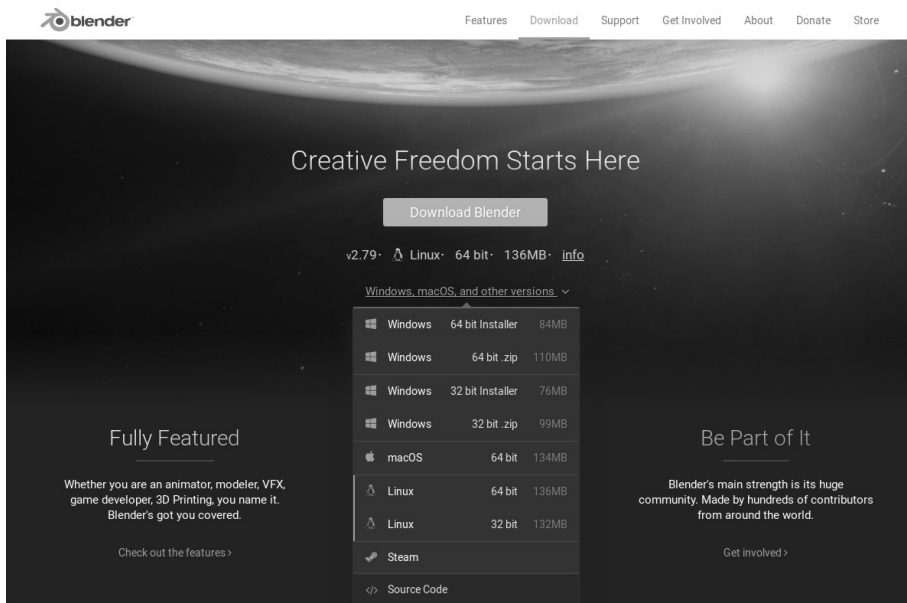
blender

Features Download Support Get Involved About Donate Store

Creative Freedom Starts Here

Download Blender

v2.79 · Linux · 64 bit · 136MB · info

Windows, macOS, and other versions

| | | |
|---|---|---|
| Windows | 64 bit Installer | 84MB |
| Windows | 64 bit .zip | 110MB |
| Windows | 32 bit Installer | 76MB |
| Windows | 32 bit .zip | 99MB |
| macOS | 64 bit | 134MB |
| Linux | 64 bit | 136MB |
| Linux | 32 bit | 132MB |
| Steam | | |
| Source Code | | |

Fully Featured

Whether you are an animator, modeler, VFX, game developer, 3D Printing, you name it. Blender's got you covered.

Check out the features ›

Be Part of It

Blender's main strength is its huge community. Made by hundreds of contributors from around the world.

Get involved ›